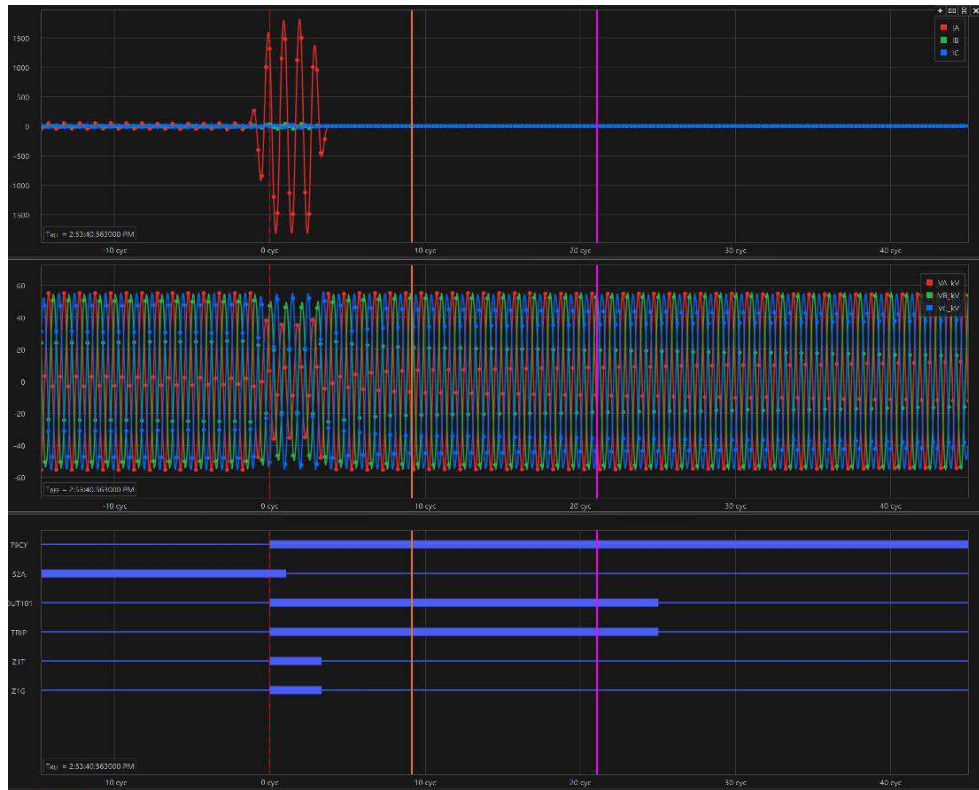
IA
IB
IC

1500
1000
500
0
-500
-1000
-1500

T₀ = 2:53:40.563000 PM

-10 cyc
0 cyc
10 cyc
20 cyc
30 cyc
40 cyc

VA_kV
VB_kV
VC_kV

60
40
20
0
-20
-40
-60

T₀ = 2:53:40.563000 PM

-10 cyc
0 cyc
10 cyc
20 cyc
30 cyc
40 cyc

79CY
52A
OUT101
TRIP
Z1T
Z1G

T₀ = 2:53:40.563000 PM

10 cyc
0 cyc
10 cyc
20 cyc
30 cyc
40 cyc